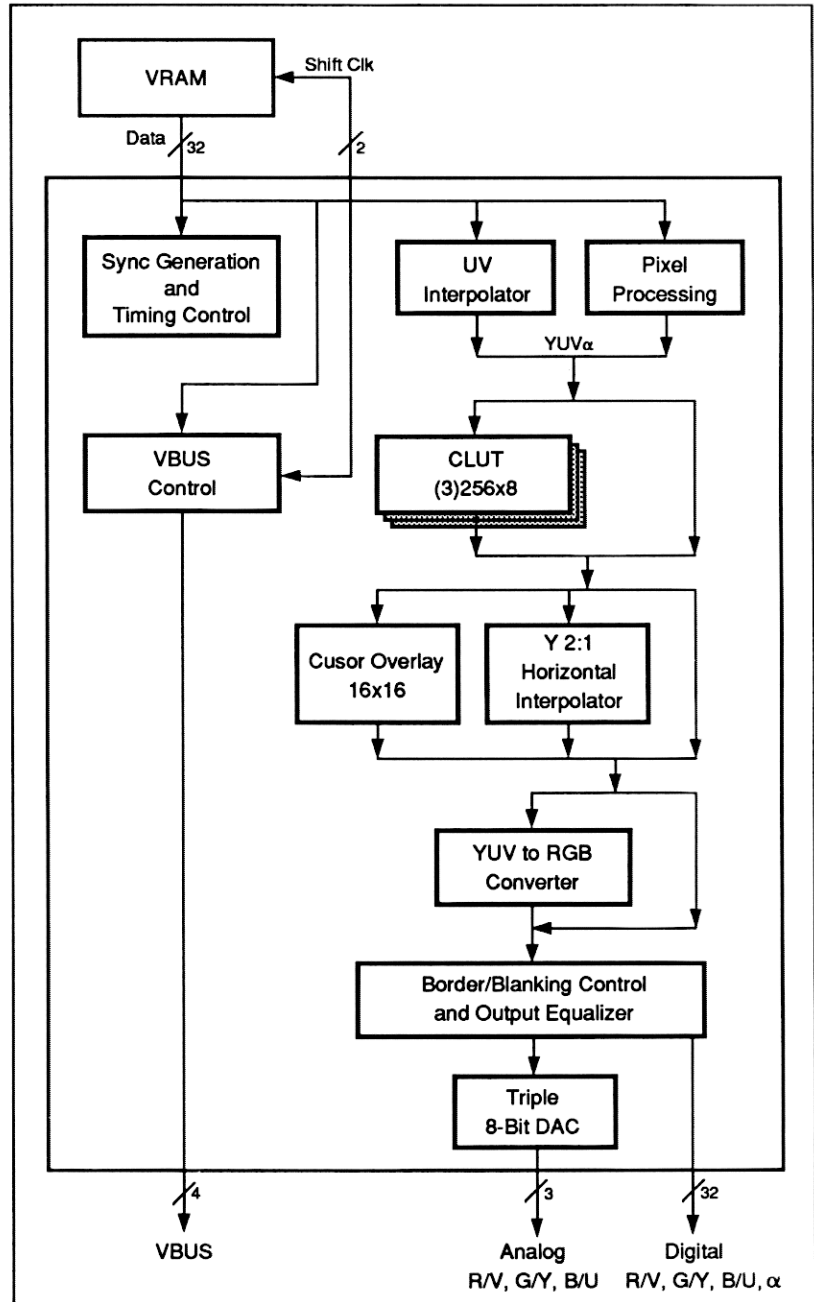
VRAM

Shift Clk

Data

32

2

Sync Generation and Timing Control

UV Interpolator

Pixel Processing

YUV$\alpha$

VBUS Control

CLUT (3)256x8

Cusor Overlay 16x16

Y 2:1 Horizontal Interpolator

YUV to RGB Converter

Border/Blanking Control and Output Equalizer

Triple 8-Bit DAC

4

3

32

VBUS

Analog R/V, G/Y, B/U

Digital R/V, G/Y, B/U, $\alpha$